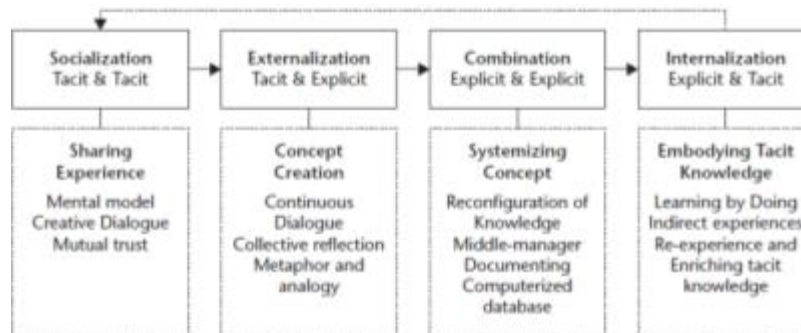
Socialization
Tacit & Tacit

Externalization
Tacit & Explicit

Combination
Explicit & Explicit

Internalization
Explicit & Tacit

Sharing Experience
Mental model
Creative Dialogue
Mutual trust

Concept Creation
Continuous Dialogue
Collective reflection
Metaphor and analogy

Systemizing Concept
Reconfiguration of Knowledge
Middle-manager
Documenting
Computerized database

Embodying Tacit Knowledge
Learning by Doing
Indirect experiences
Re-experience and
Enriching tacit knowledge